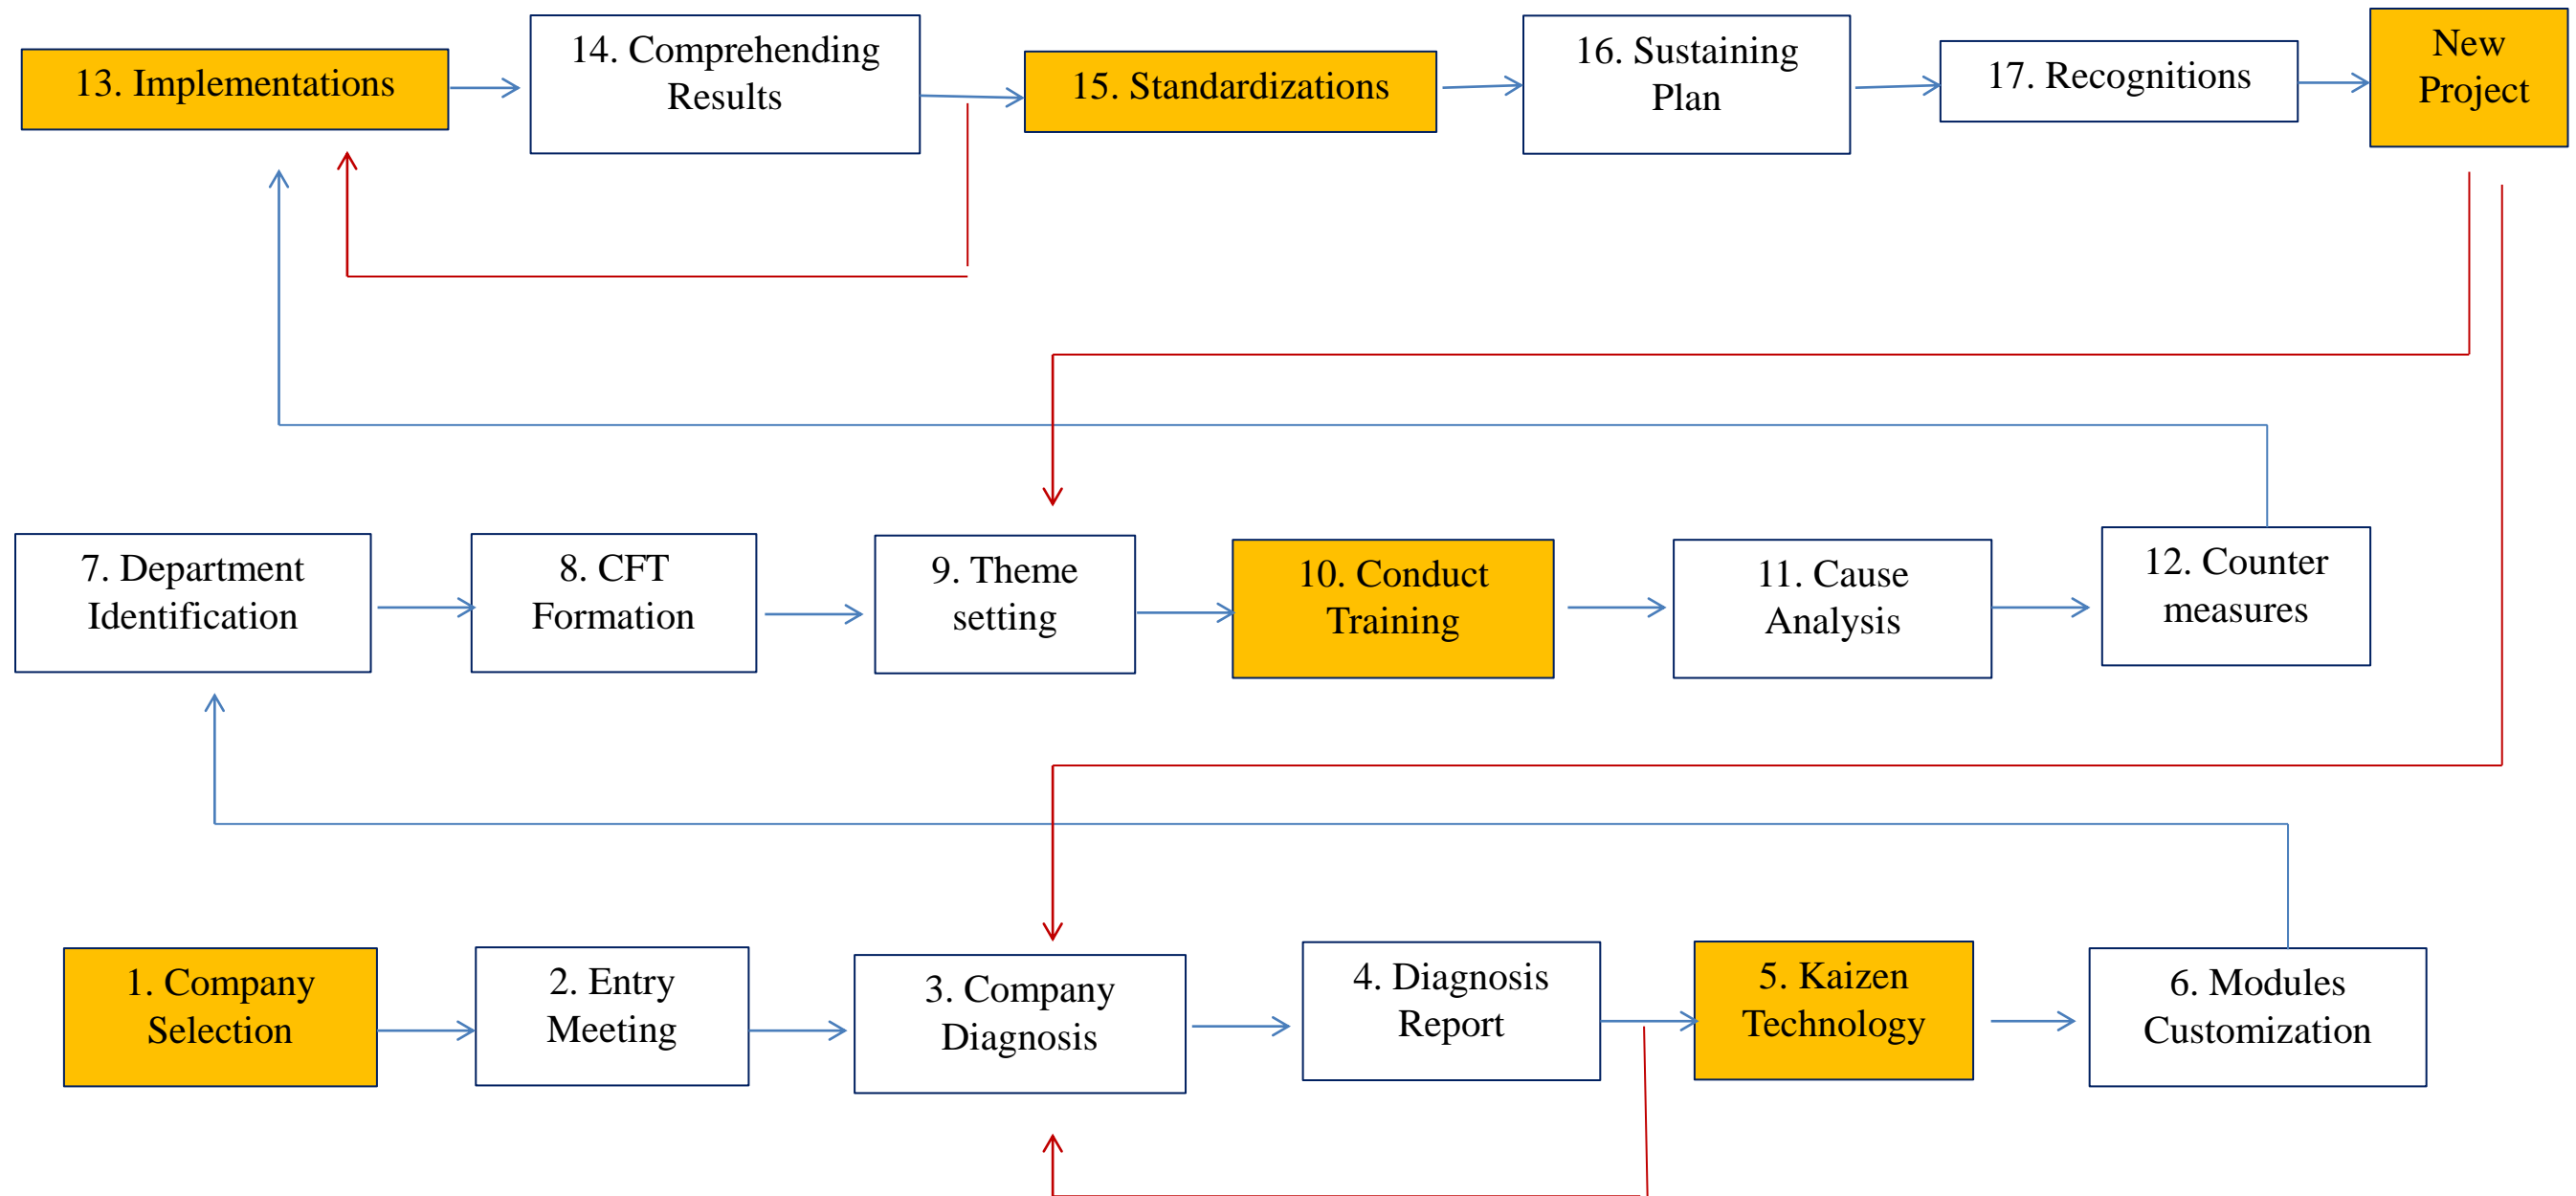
13. Implementations

14. Comprehending Results

15. Standardizations

16. Sustaining Plan

17. Recognitions

New Project

7. Department Identification

8. CFT Formation

9. Theme setting

10. Conduct Training

11. Cause Analysis

12. Counter measures

1. Company Selection

2. Entry Meeting

3. Company Diagnosis

4. Diagnosis Report

5. Kaizen Technology

6. Modules Customization